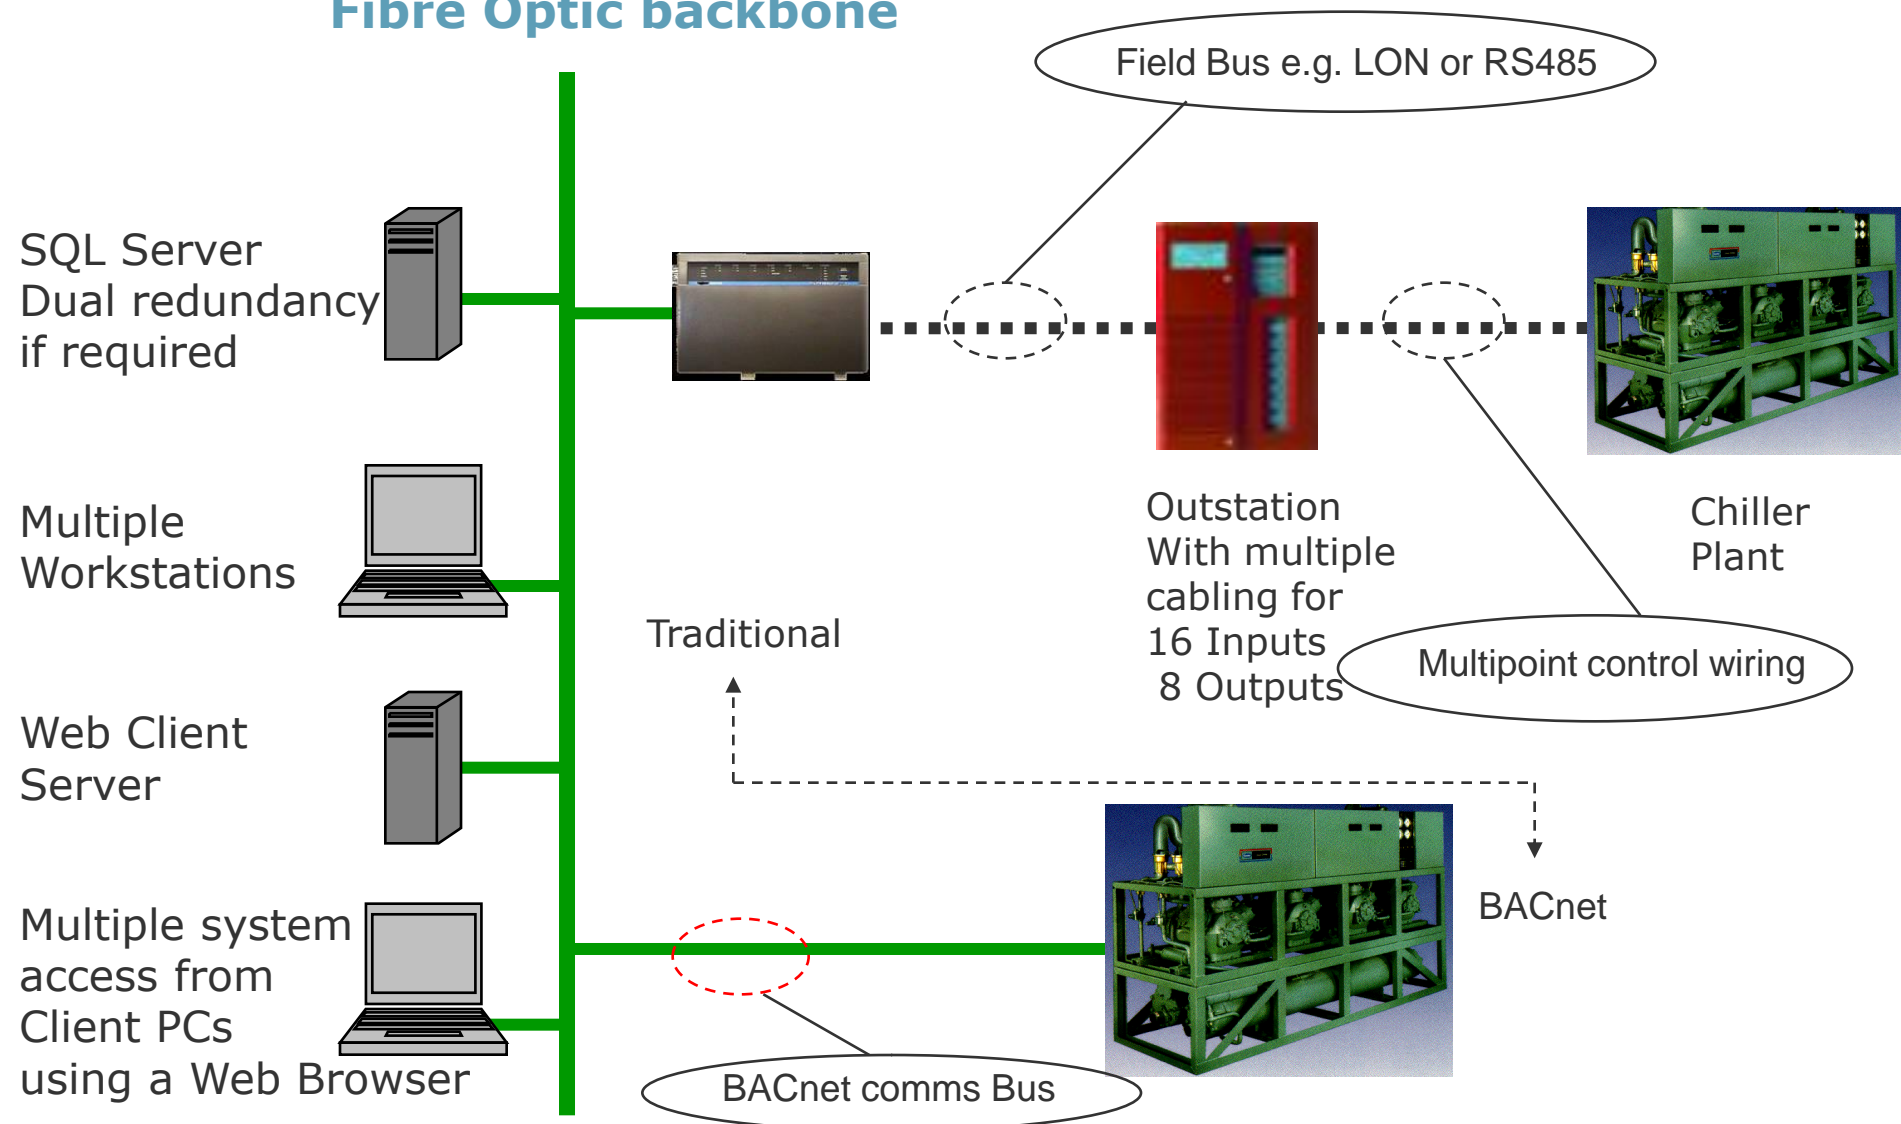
Fibre Optic backbone

Field Bus e.g. LON or RS485

SQL Server Dual redundancy if required

Multiple Workstations

Web Client Server

Multiple system access from Client PCs using a Web Browser

Traditional

Outstation With multiple cabling for 16 Inputs 8 Outputs

Chiller Plant

Multipoint control wiring

BACnet

BACnet comms Bus